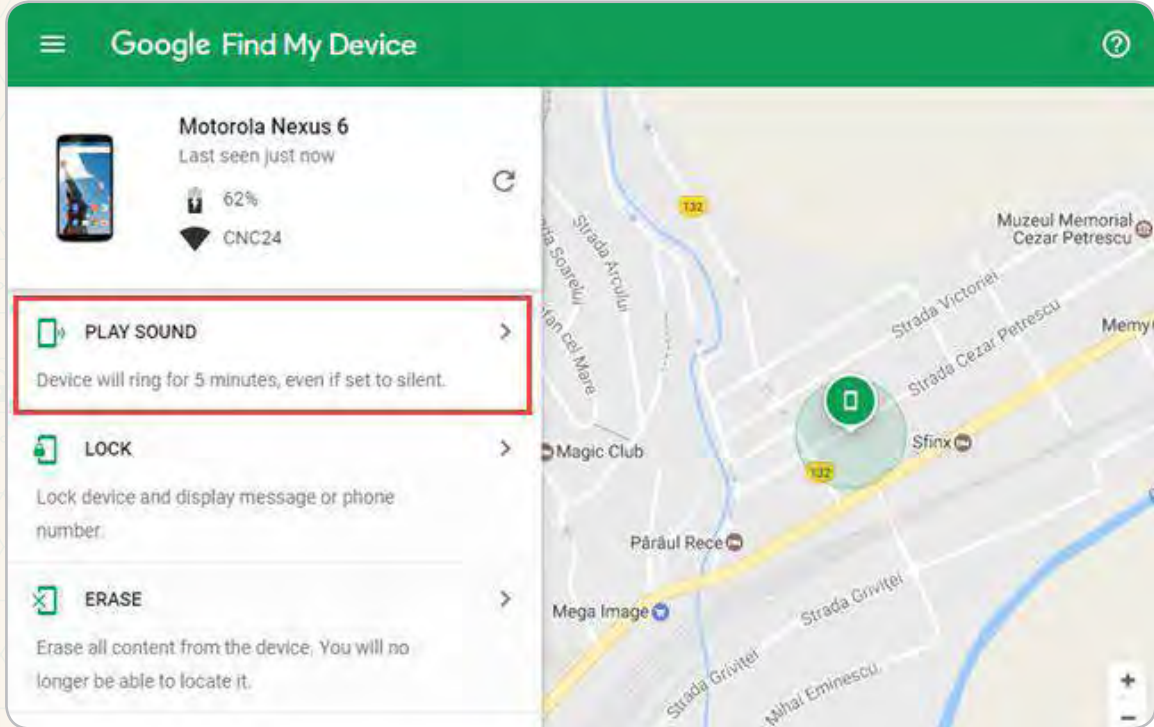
Google Find My Device

Motorola Nexus 6
Last seen just now
62%
CNC24

PLAY SOUND
Device will ring for 5 minutes, even if set to silent.

LOCK
Lock device and display message or phone number.

ERASE
Erase all content from the device. You will no longer be able to locate it.

132
Strada Arcului
Strada Victoriei
Strada Cezar Petrescu
Muzeul Memorial Cezar Petrescu
Memy
Magic Club
Sfinx
132
Pârâul Rece
Mega Image
Strada Griviței
Strada Griviței
Mihai Eminescu
+
−